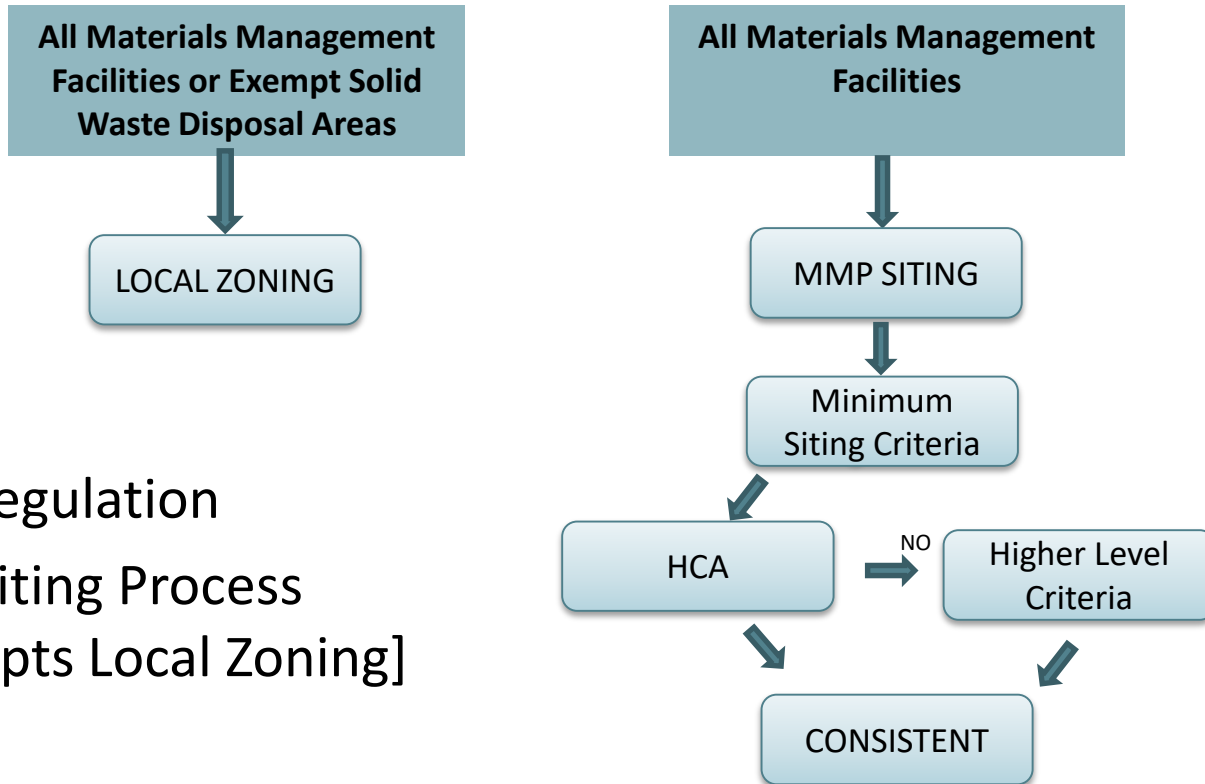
All Materials Management Facilities or Exempt Solid Waste Disposal Areas

LOCAL ZONING

egulation

iting Process

pts Local Zoning]

All Materials Management Facilities

MMP SITING

Minimum Siting Criteria

HCA

NO

Higher Level Criteria

CONSISTENT